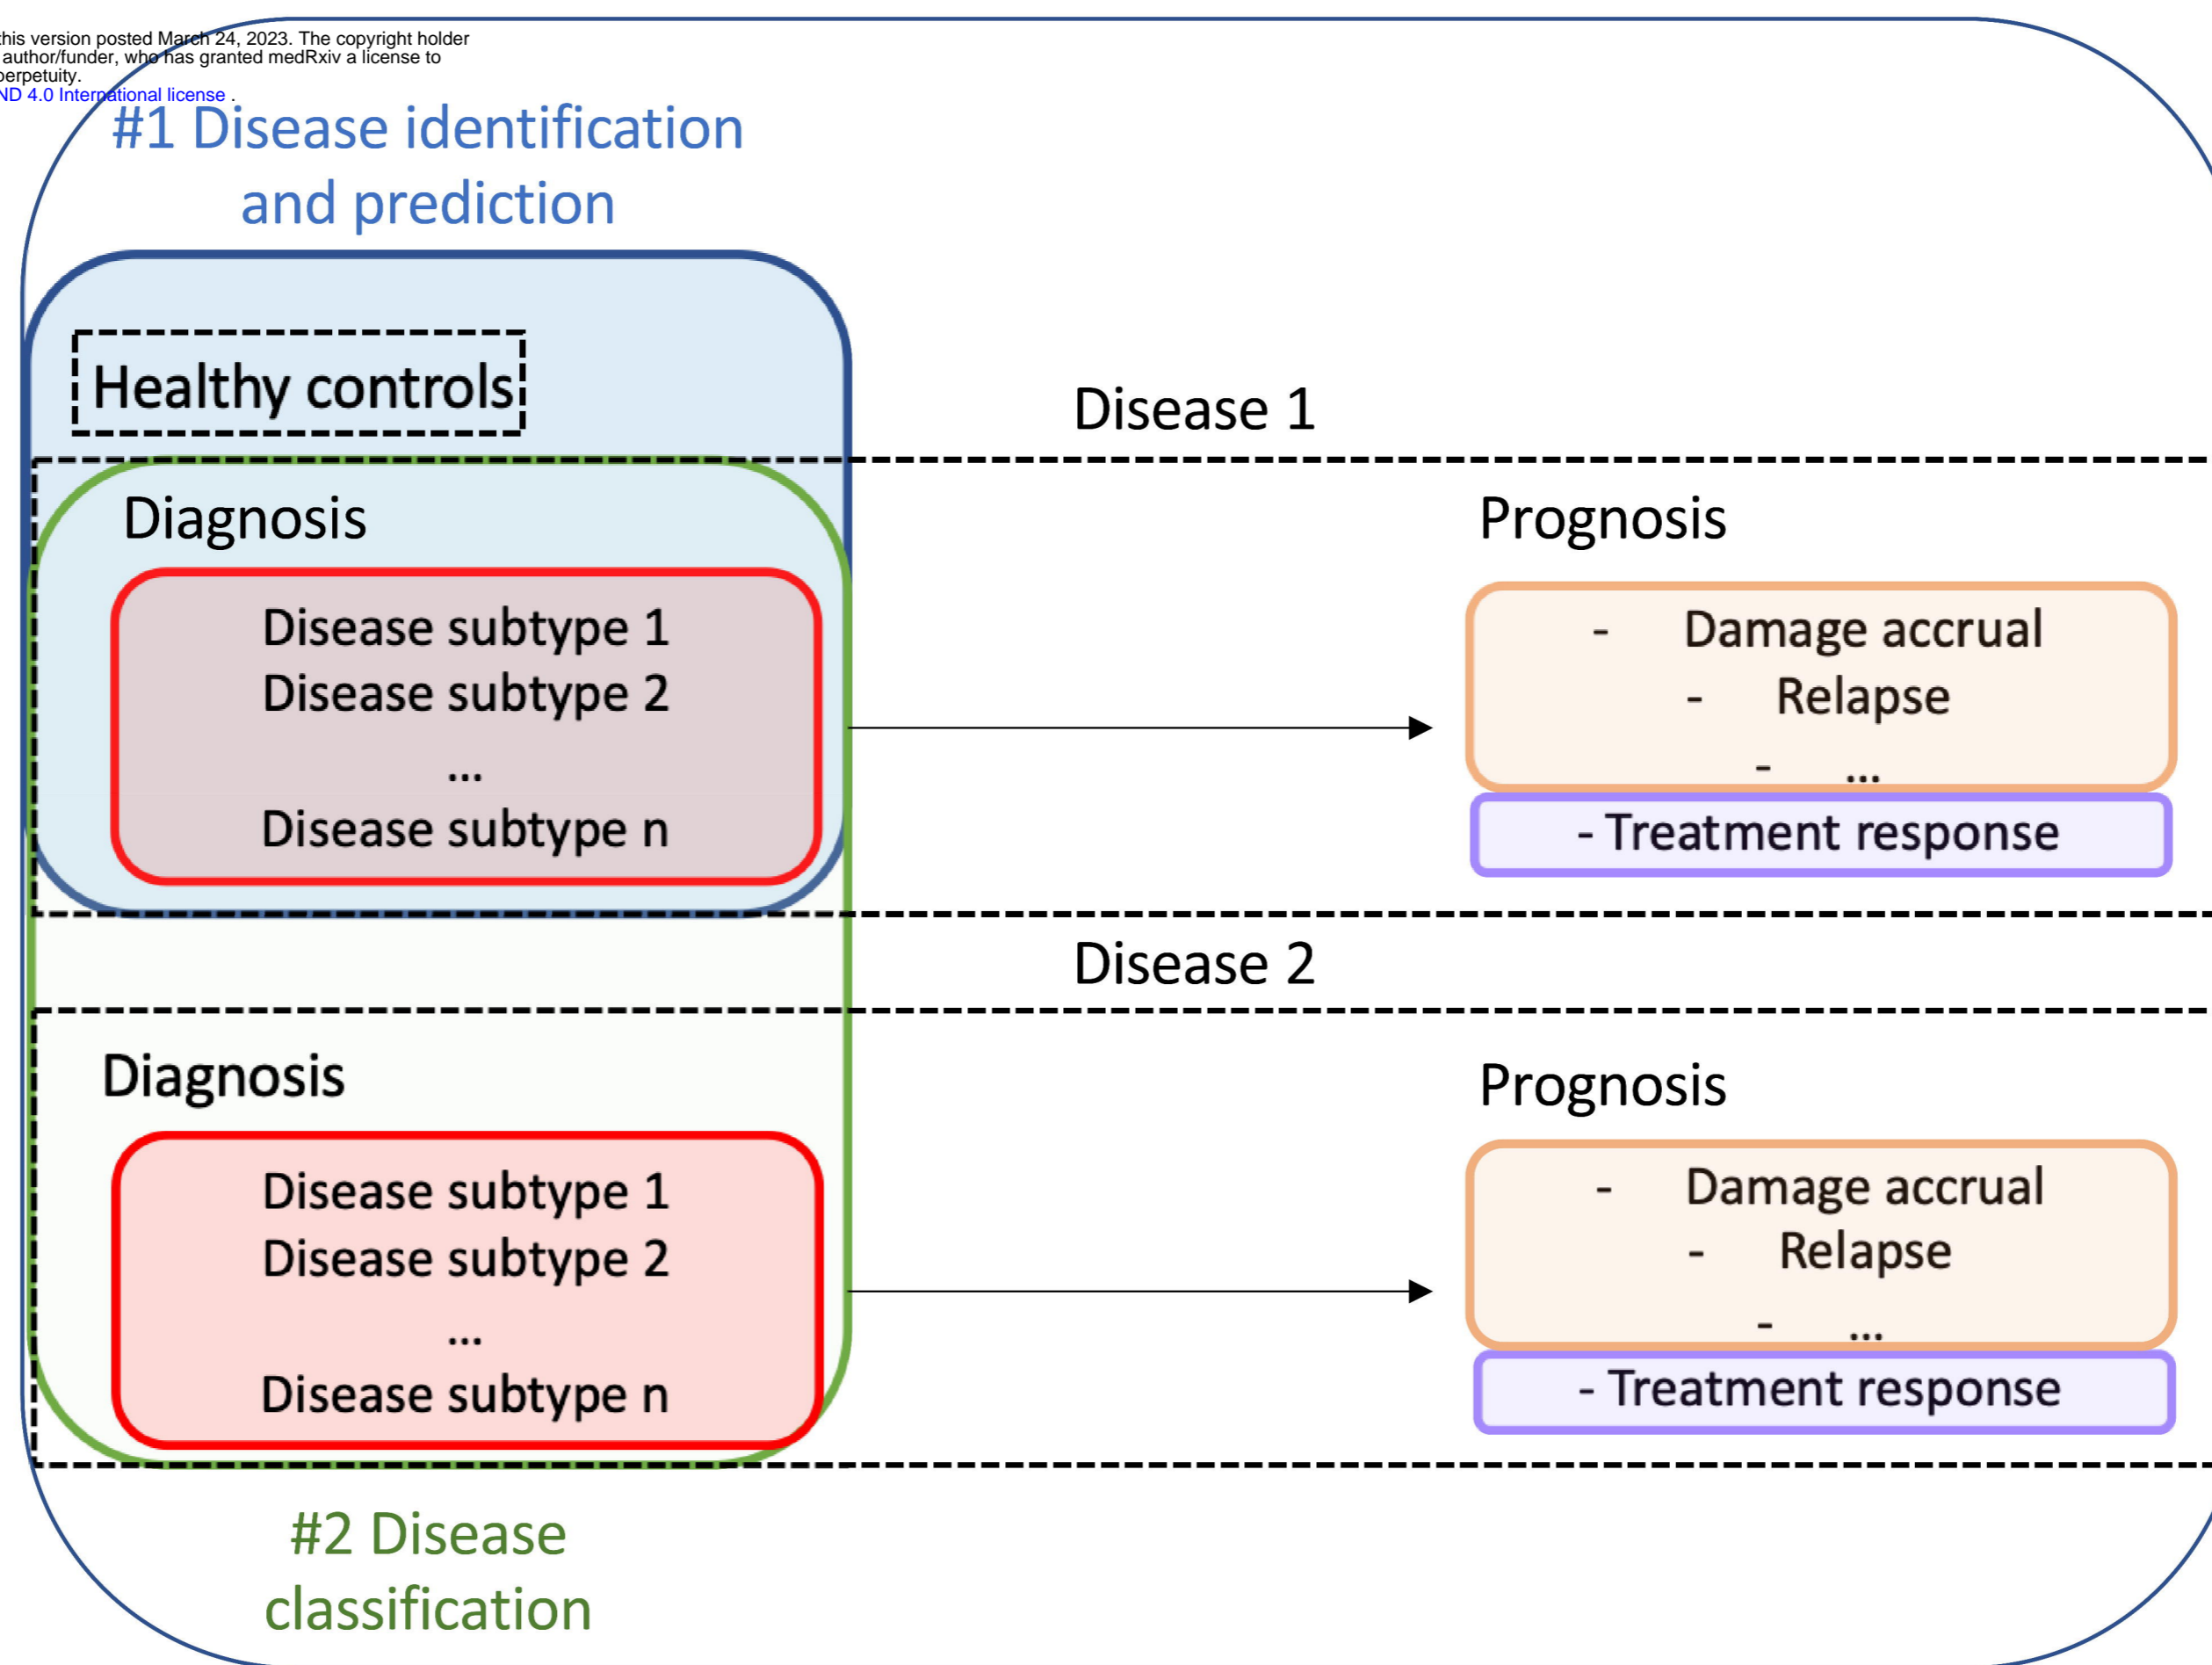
this version posted March 24, 2023. The copyright holder
author/funder, who has granted medRxiv a license to
perpetuity.
ND 4.0 International license .

#1 Disease identification and prediction

Healthy controls

Disease 1

Diagnosis

Disease subtype 1
Disease subtype 2
...
Disease subtype n

Prognosis

- Damage accrual
- Relapse
- ...

- Treatment response

Disease 2

Diagnosis

Disease subtype 1
Disease subtype 2
...
Disease subtype n

Prognosis

- Damage accrual
- Relapse
- ...

- Treatment response

#2 Disease classification